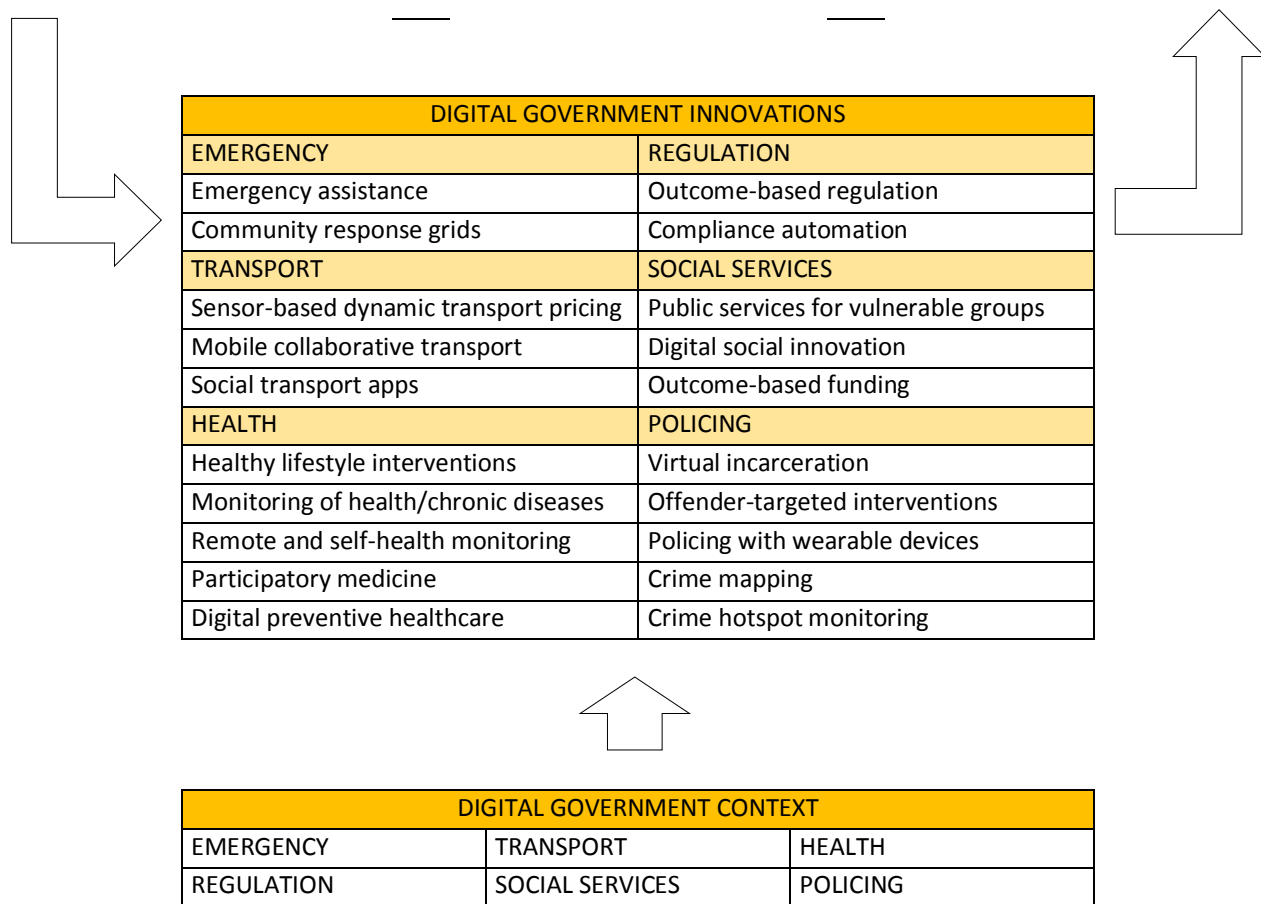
| DIGITAL GOVERNMENT INNOVATIONS | |
|---|---|
| EMERGENCY | REGULATION |
| Emergency assistance | Outcome-based regulation |
| Community response grids | Compliance automation |
| TRANSPORT | SOCIAL SERVICES |
| Sensor-based dynamic transport pricing | Public services for vulnerable groups |
| Mobile collaborative transport | Digital social innovation |
| Social transport apps | Outcome-based funding |
| HEALTH | POLICING |
| Healthy lifestyle interventions | Virtual incarceration |
| Monitoring of health/chronic diseases | Offender-targeted interventions |
| Remote and self-health monitoring | Policing with wearable devices |
| Participatory medicine | Crime mapping |
| Digital preventive healthcare | Crime hotspot monitoring |

| DIGITAL GOVERNMENT CONTEXT | | |
|---|---|---|
| EMERGENCY | TRANSPORT | HEALTH |
| REGULATION | SOCIAL SERVICES | POLICING |